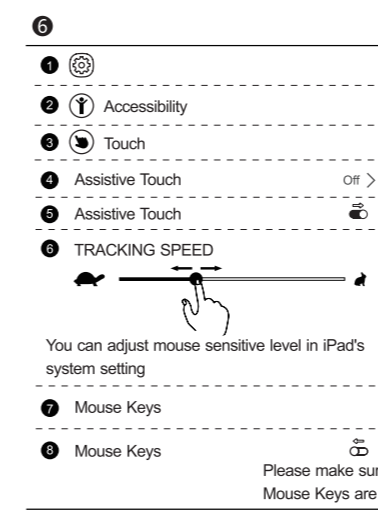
❻

❶

❷ Accessibility

❸ Touch

❹ Assistive Touch Off >

❺ Assistive Touch

❻ TRACKING SPEED

You can adjust mouse sensitive level in iPad's system setting

❼ Mouse Keys

❽ Mouse Keys

Please make su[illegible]
Mouse Keys are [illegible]